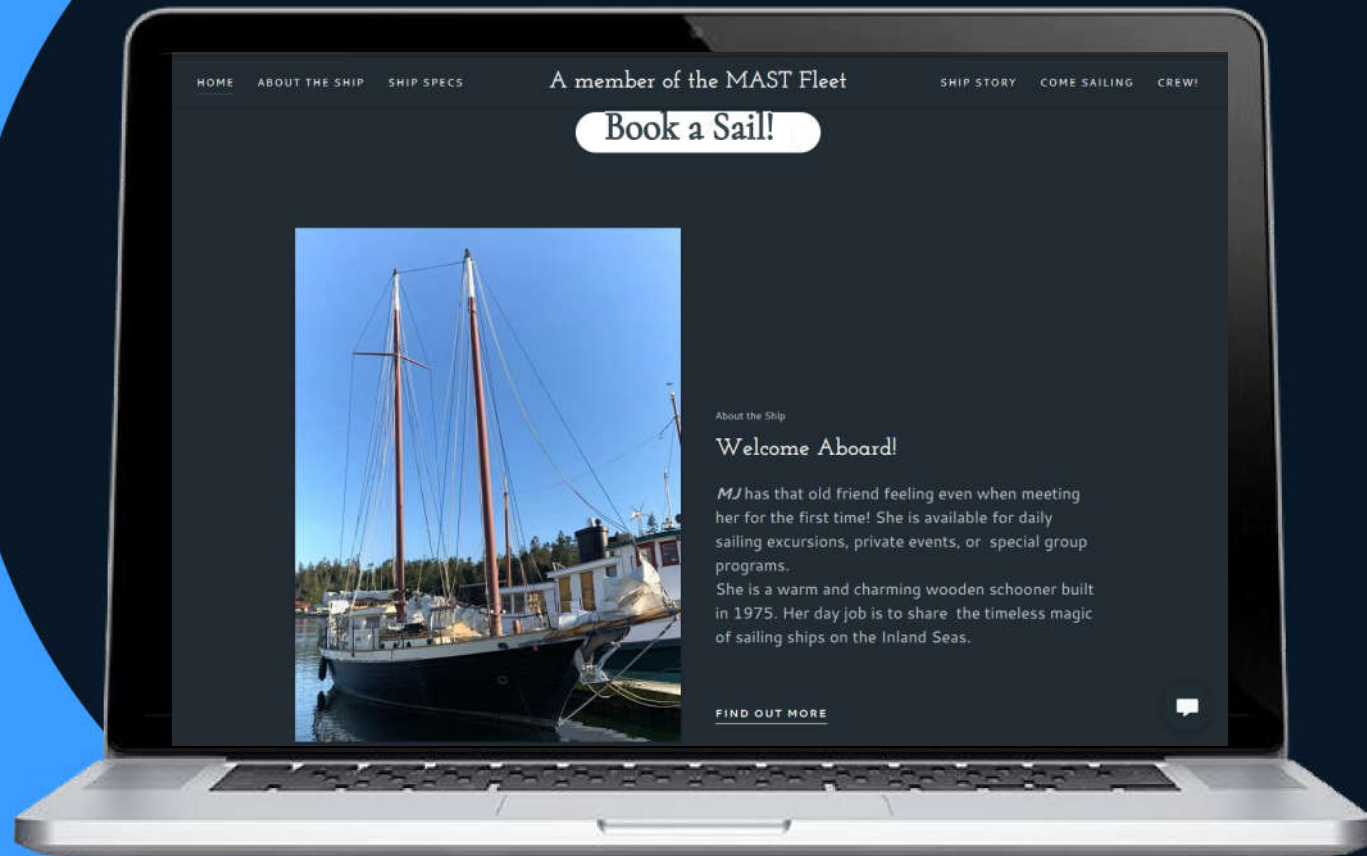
HOME ABOUT THE SHIP SHIP SPECS

A member of the MAST Fleet

SHIP STORY COME SAILING CREW!

Book a Sail!

About the Ship

Welcome Aboard!

*MJ* has that old friend feeling even when meeting her for the first time! She is available for daily sailing excursions, private events, or special group programs.
She is a warm and charming wooden schooner built in 1975. Her day job is to share the timeless magic of sailing ships on the Inland Seas.

FIND OUT MORE